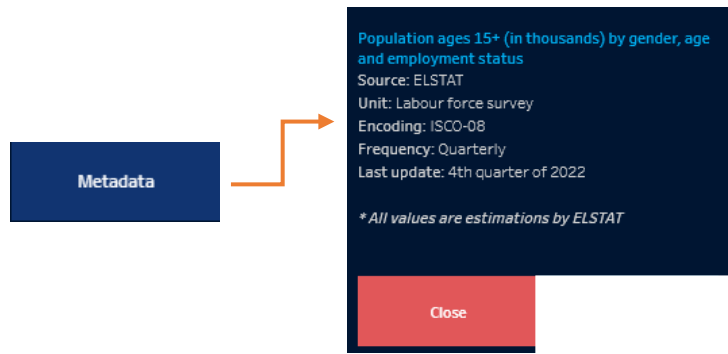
Metadata

Population ages 15+ (in thousands) by gender, age and employment status
Source: ELSTAT
Unit: Labour force survey
Encoding: ISCO-08
Frequency: Quarterly
Last update: 4th quarter of 2022

* All values are estimations by ELSTAT

Close